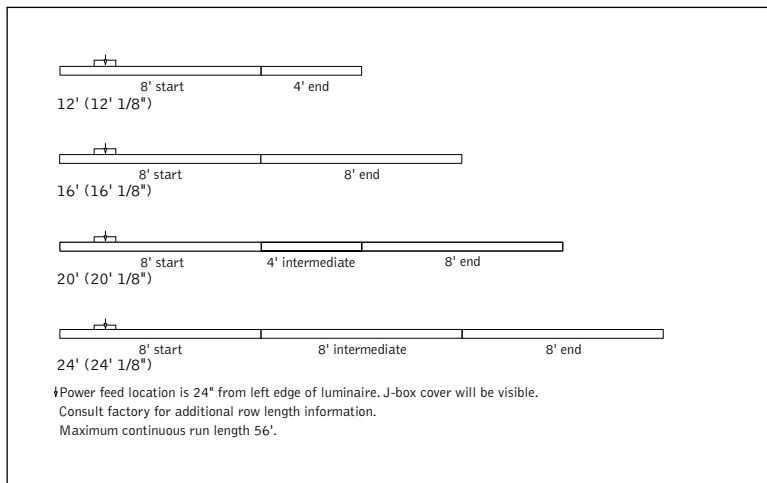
8' start
4' end
12' (12' 1/8")

8' start
8' end
16' (16' 1/8")

8' start
4' intermediate
8' end
20' (20' 1/8")

8' start
8' intermediate
8' end
24' (24' 1/8")

Power feed location is 24" from left edge of luminaire. J-box cover will be visible.
Consult factory for additional row length information.
Maximum continuous run length 56'.